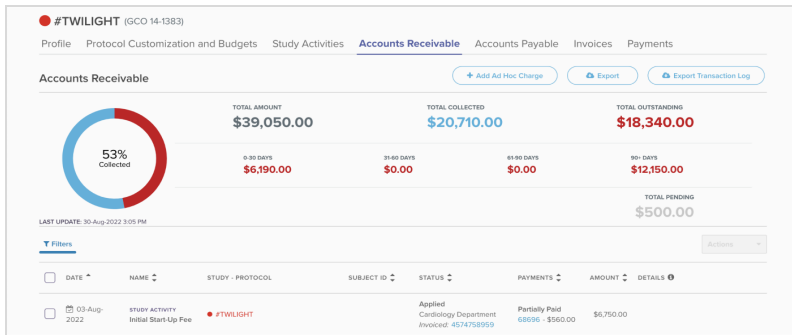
#TWILIGHT (GCO 14-1383)

Profile Protocol Customization and Budgets Study Activities Accounts Receivable Accounts Payable Invoices Payments

Accounts Receivable

+ Add Ad Hoc Charge Export Export Transaction Log

53% Collected

TOTAL AMOUNT
$39,050.00

TOTAL COLLECTED
$20,710.00

TOTAL OUTSTANDING
$18,340.00

0-30 DAYS
$6,190.00

31-60 DAYS
$0.00

61-90 DAYS
$0.00

90+ DAYS
$12,150.00

TOTAL PENDING
$500.00

LAST UPDATE: 30-Aug-2022 3:05 PM

Filters

Actions

| | DATE | NAME | STUDY - PROTOCOL | SUBJECT ID | STATUS | PAYMENTS | AMOUNT | DETAILS |
|---|---|---|---|---|---|---|---|---|
| | 03-Aug-2022 | STUDY ACTIVITY Initial Start-Up Fee | #TWILIGHT | | Applied Cardiology Department Invoiced: 4574758959 | Partially Paid 68696 - $560.00 | $6,750.00 | |